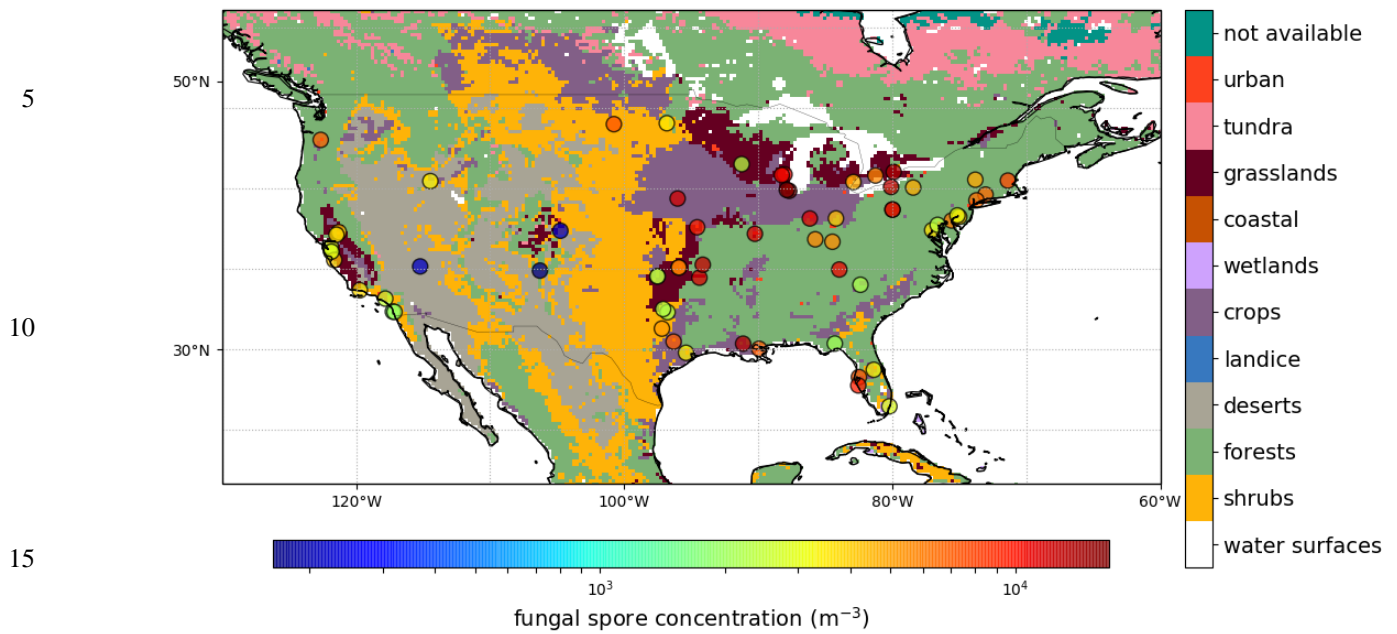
5

10

15

50°N

30°N

120°W

100°W

80°W

60°W

not available

urban

tundra

grasslands

coastal

wetlands

crops

landice

deserts

forests

shrubs

water surfaces

$10^3$

$10^4$

fungal spore concentration ($m^{-3}$)